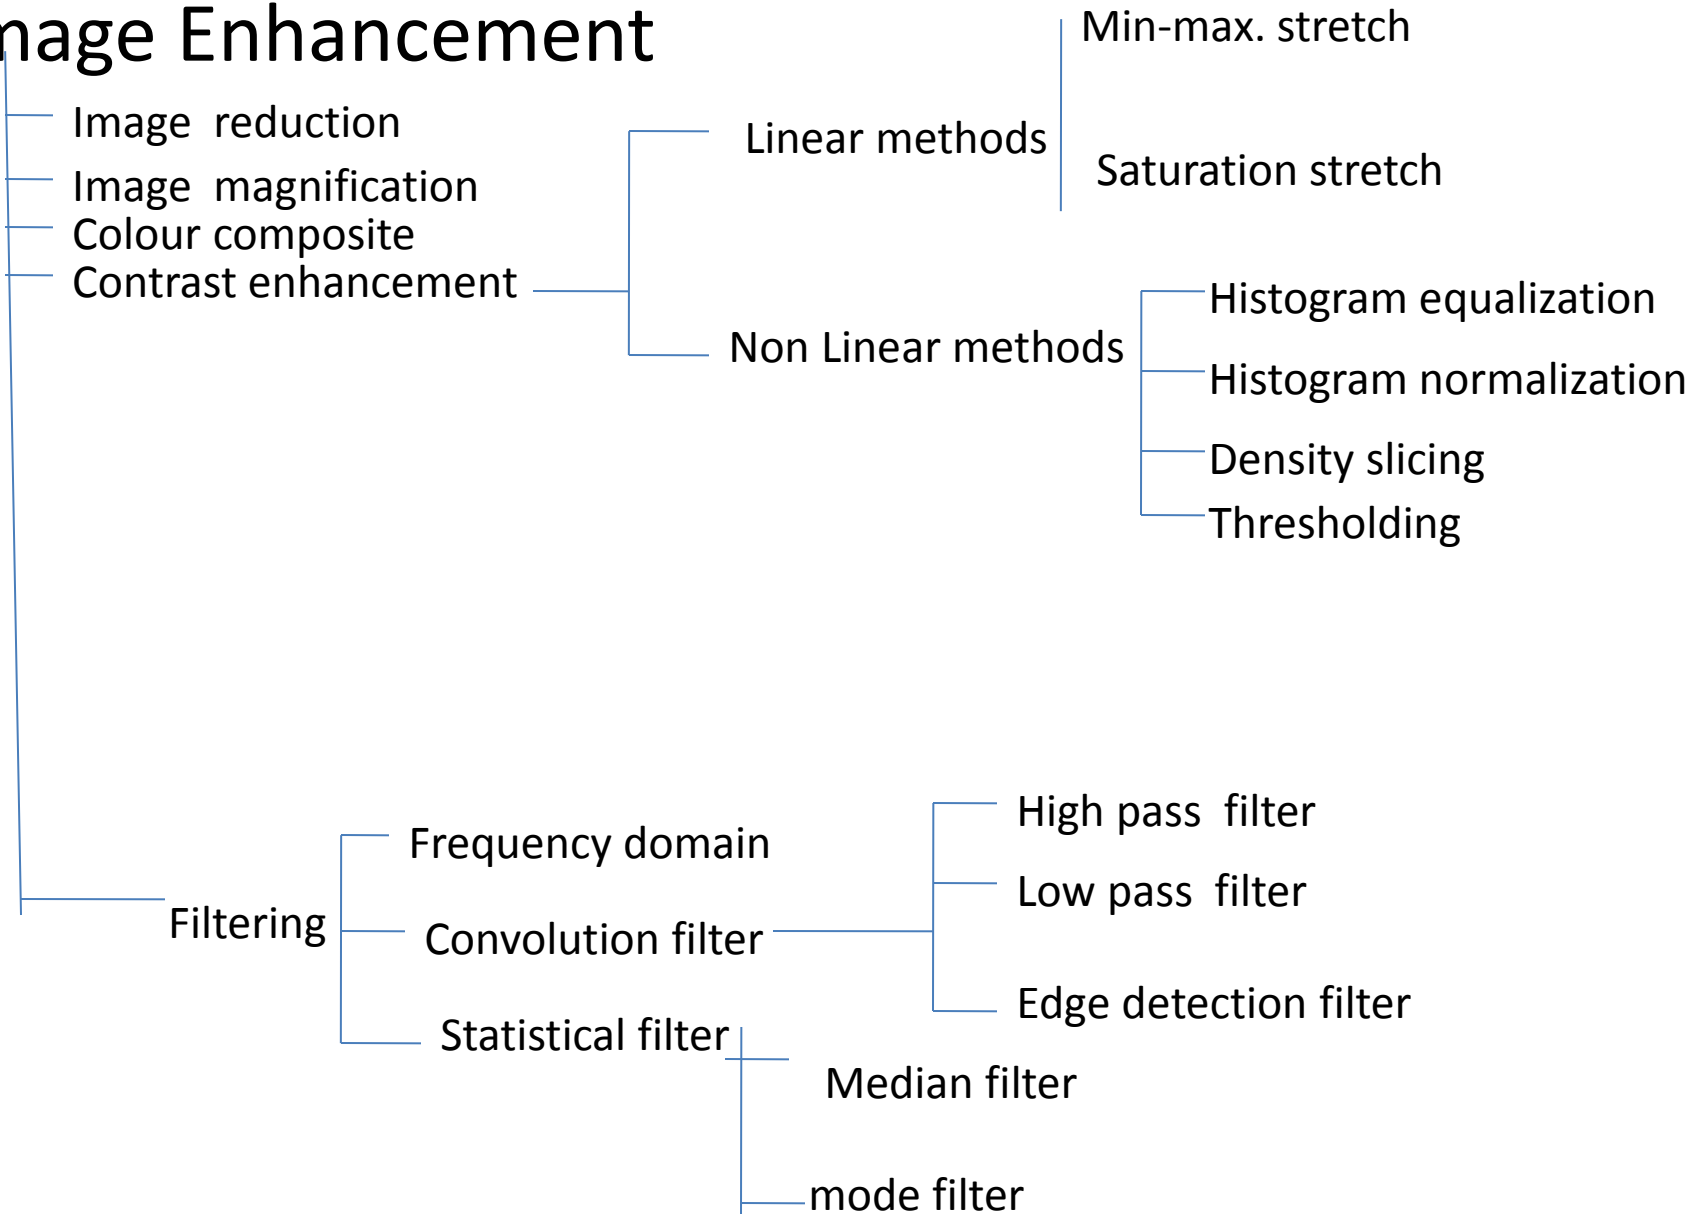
nage Enhancement

Image reduction
Image magnification
Colour composite
Contrast enhancement

Linear methods
Min-max. stretch
Saturation stretch

Non Linear methods
Histogram equalization
Histogram normalization
Density slicing
Thresholding

Filtering
Frequency domain
Convolution filter
High pass filter
Low pass filter
Edge detection filter
Statistical filter
Median filter
mode filter